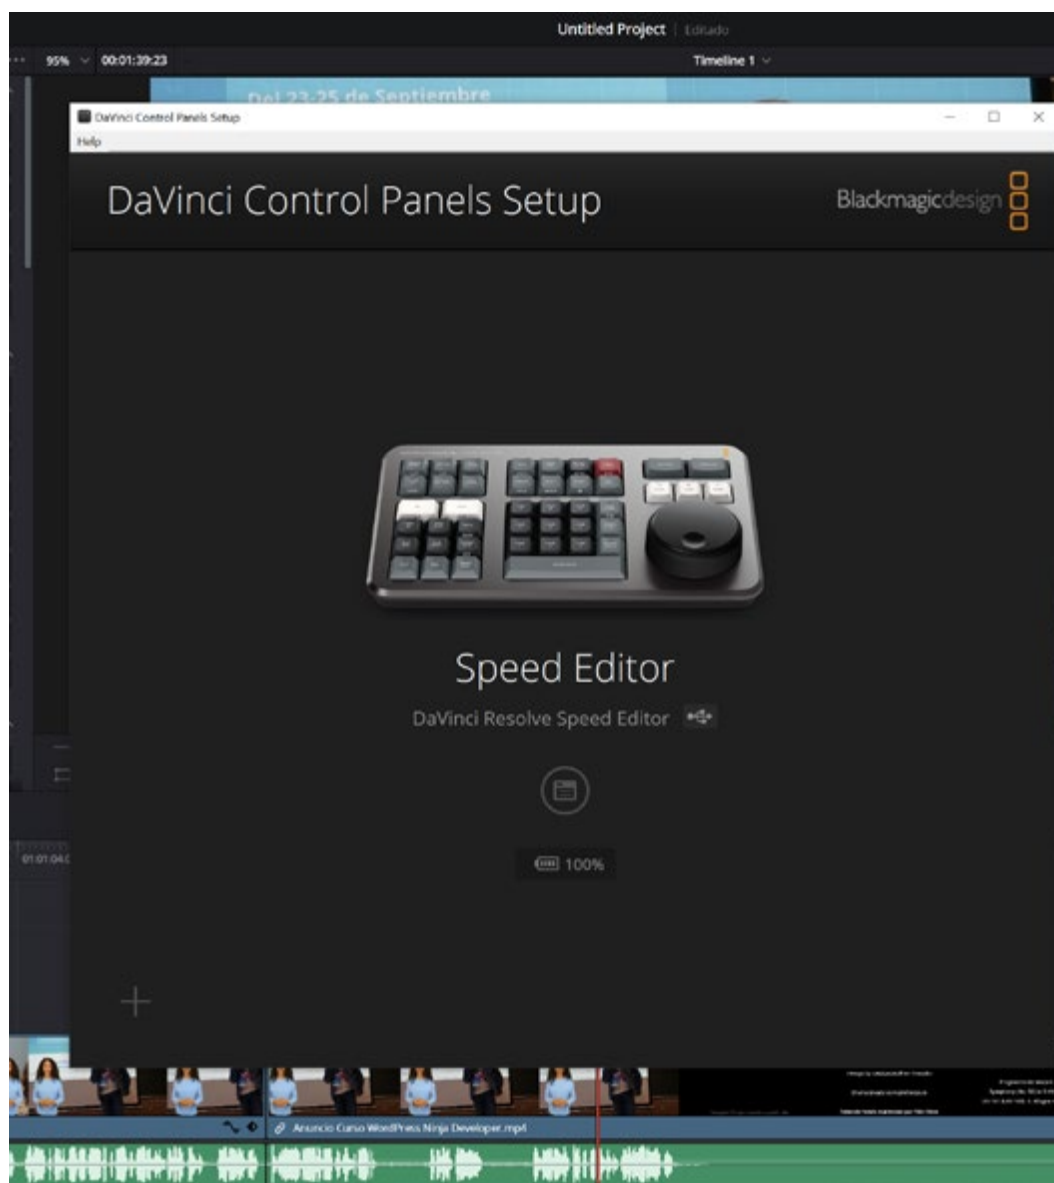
Untitled Project | Editado

95% 00:01:39:23

Timeline 1

Del 23-25 de Septiembre

DaVinci Control Panels Setup

Help

DaVinci Control Panels Setup

Blackmagicdesign

Speed Editor

DaVinci Resolve Speed Editor

100%

01:01:04:

Anuncio Curso WordPress Ninja Developer.mp4